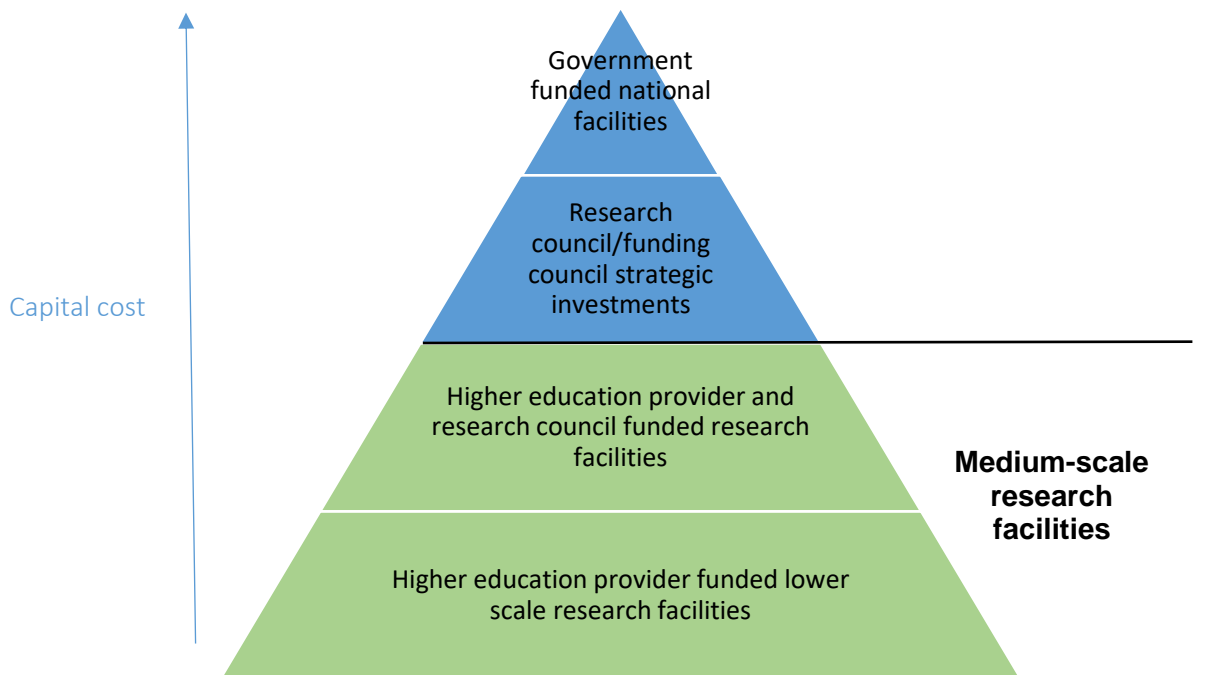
Capital cost

Government funded national facilities

Research council/funding council strategic investments

Higher education provider and research council funded research facilities

Higher education provider funded lower scale research facilities

Medium-scale research facilities